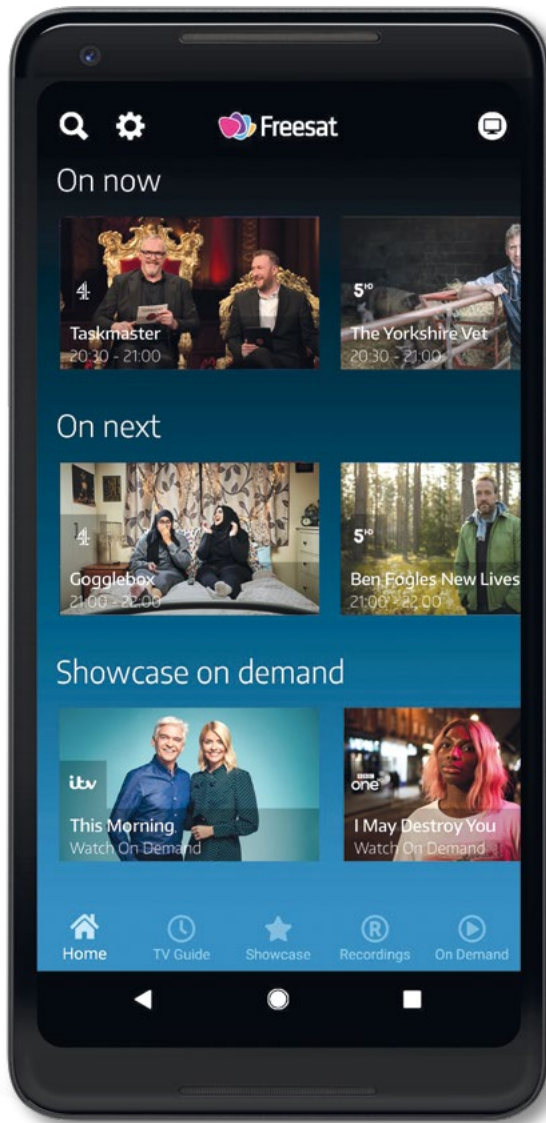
Freesat

On now

4
Taskmaster
20:30 - 21:00

5HD
The Yorkshire Vet
20:30 - 21:00

On next

4
Gogglebox
21:00 - 22:00

5HD
Ben Fogles New Lives
21:00 - 22:00

Showcase on demand

itv
This Morning
Watch On Demand

BBC one
I May Destroy You
Watch On Demand

Home
TV Guide
Showcase
Recordings
On Demand